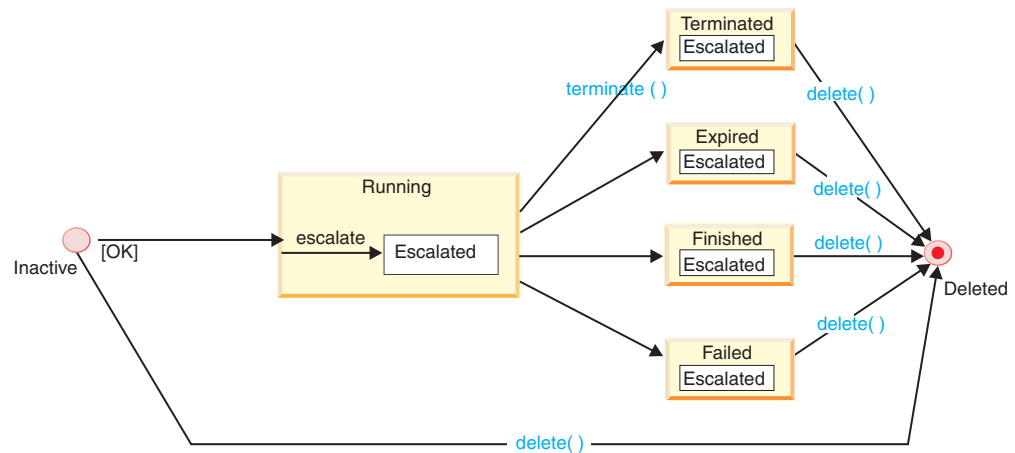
Terminated
Escalated

terminate ( )

delete( )

Expired
Escalated

Running

delete( )

escalate
Escalated

Finished
Escalated

delete( )

Inactive
[OK]

Deleted

delete( )

Failed
Escalated

delete( )